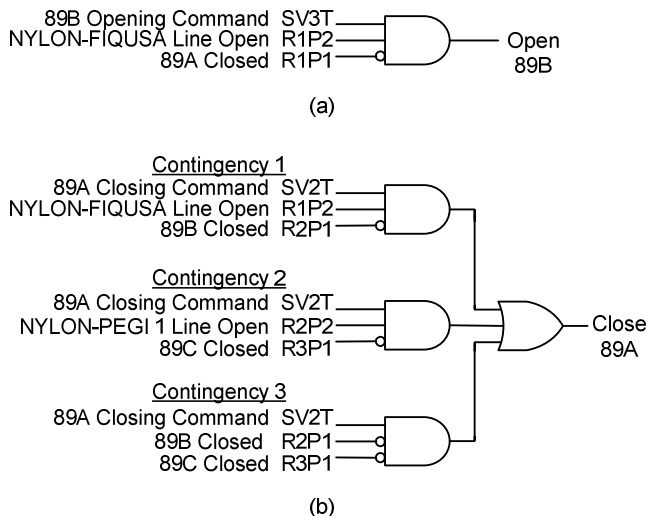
89B Opening Command SV3T
NYLON-FIQUSA Line Open R1P2
89A Closed R1P1
Open 89B

(a)

Contingency 1
89A Closing Command SV2T
NYLON-FIQUSA Line Open R1P2
89B Closed R2P1

Contingency 2
89A Closing Command SV2T
NYLON-PEGI 1 Line Open R2P2
89C Closed R3P1

Close 89A

Contingency 3
89A Closing Command SV2T
89B Closed R2P1
89C Closed R3P1

(b)